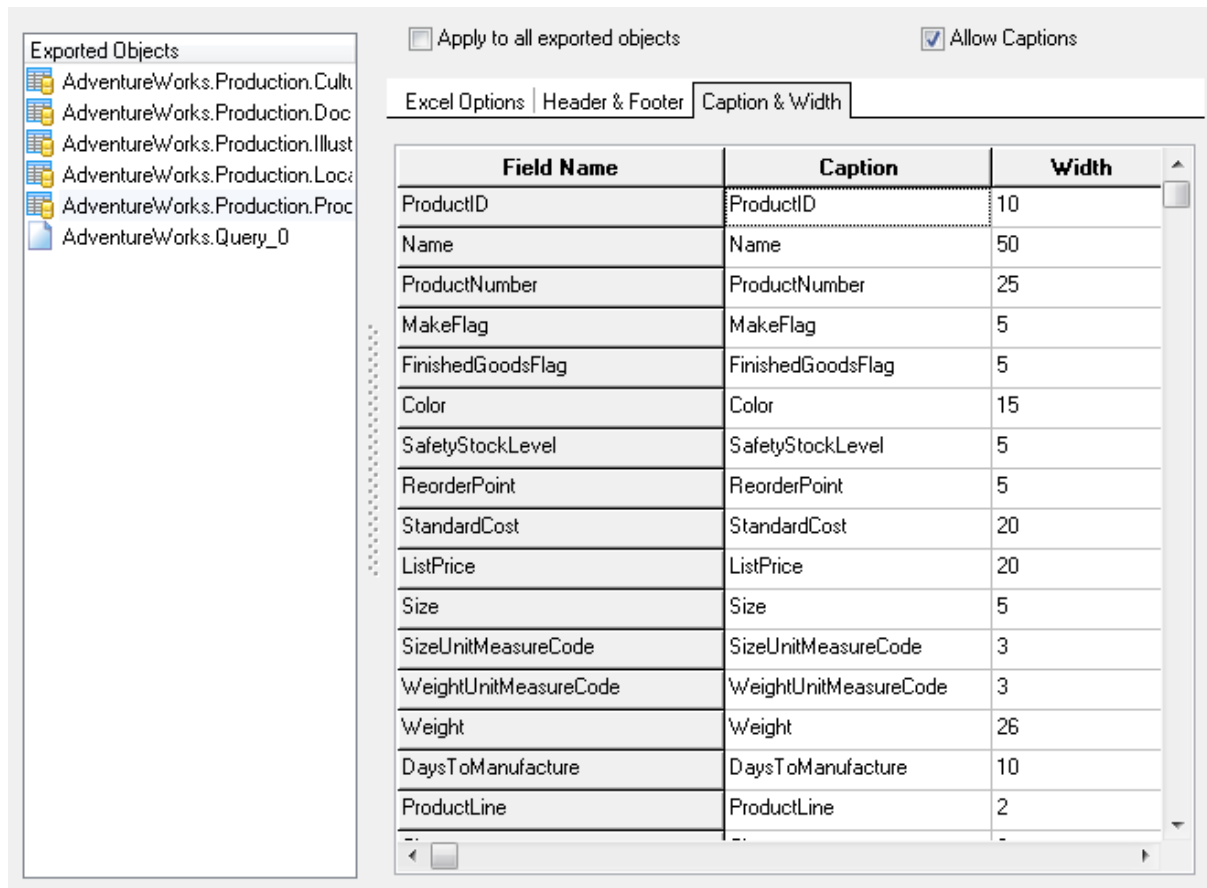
Exported Objects
AdventureWorks.Production.Cultu
AdventureWorks.Production.Doc
AdventureWorks.Production.Illust
AdventureWorks.Production.Loca
AdventureWorks.Production.Proc
AdventureWorks.Query_0

Apply to all exported objects
Allow Captions

Excel Options | Header & Footer | Caption & Width

| Field Name | Caption | Width |
|---|---|---|
| ProductID | ProductID | 10 |
| Name | Name | 50 |
| ProductNumber | ProductNumber | 25 |
| MakeFlag | MakeFlag | 5 |
| FinishedGoodsFlag | FinishedGoodsFlag | 5 |
| Color | Color | 15 |
| SafetyStockLevel | SafetyStockLevel | 5 |
| ReorderPoint | ReorderPoint | 5 |
| StandardCost | StandardCost | 20 |
| ListPrice | ListPrice | 20 |
| Size | Size | 5 |
| SizeUnitMeasureCode | SizeUnitMeasureCode | 3 |
| WeightUnitMeasureCode | WeightUnitMeasureCode | 3 |
| Weight | Weight | 26 |
| DaysToManufacture | DaysToManufacture | 10 |
| ProductLine | ProductLine | 2 |
| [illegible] | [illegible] | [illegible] |